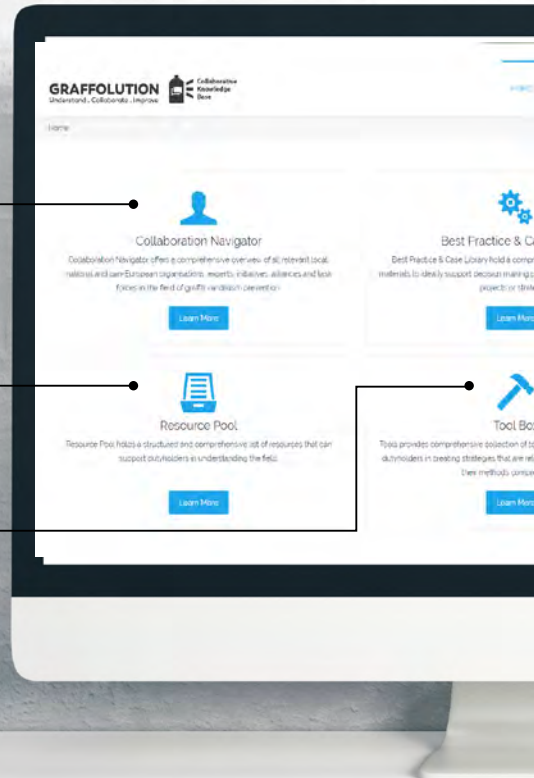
GRAFFOLUTION
Understand . Collaborate . Improve
Collaborative Knowledge Base

HRC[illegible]

Home

Collaboration Navigator

Collaboration Navigator offers a comprehensive overview of all relevant local, national and pan-European organisations, experts, initiatives, alliances and task forces in the field of graffiti vandalism prevention.

Learn More

Best Practice & C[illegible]

Best Practice & Case Library hold a compr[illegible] materials to ideally support decision making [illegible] project or strat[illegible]

Learn More

Resource Pool

Resource Pool holds a structured and comprehensive list of resources that can support dutyholders in understanding the field.

Learn More

Tool Bo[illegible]

Tools provides comprehensive collection of to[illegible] dutyholders in creating strategies that are rel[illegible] their methods compa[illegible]

Learn More